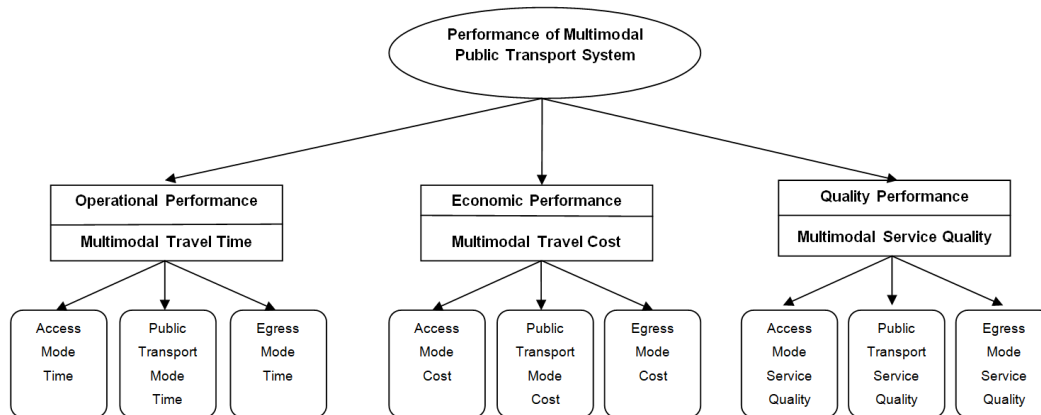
Performance of Multimodal Public Transport System

Operational Performance

Multimodal Travel Time

Access Mode Time

Public Transport Mode Time

Egress Mode Time

Economic Performance

Multimodal Travel Cost

Access Mode Cost

Public Transport Mode Cost

Egress Mode Cost

Quality Performance

Multimodal Service Quality

Access Mode Service Quality

Public Transport Service Quality

Egress Mode Service Quality